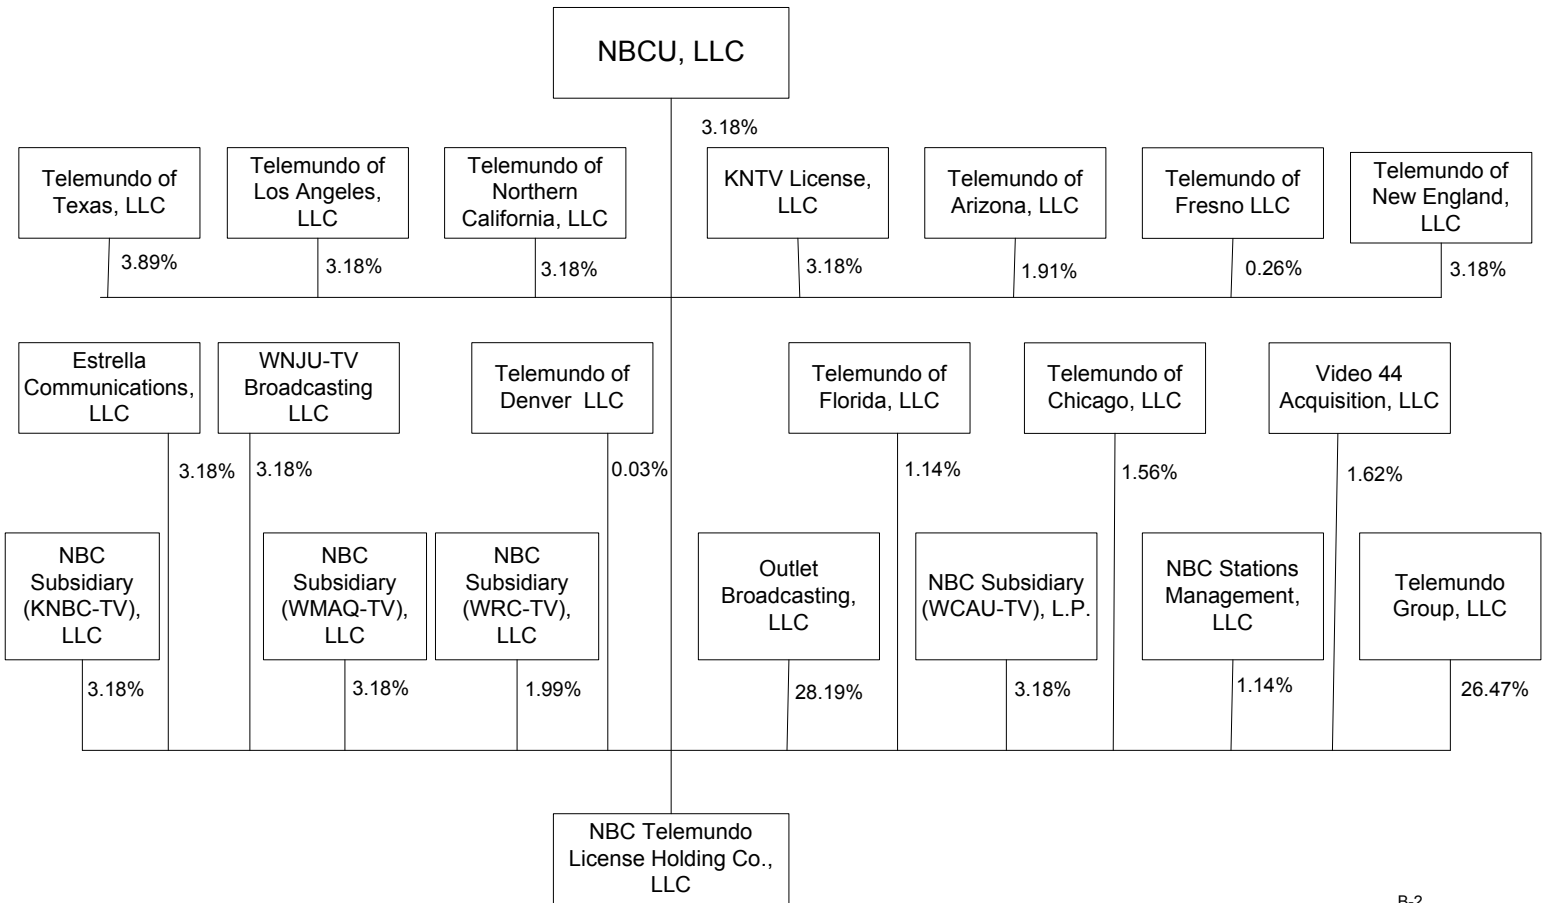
NBCU, LLC

3.18%

Telemundo of Texas, LLC

3.89%

Telemundo of Los Angeles, LLC

3.18%

Telemundo of Northern California, LLC

3.18%

KNTV License, LLC

3.18%

Telemundo of Arizona, LLC

1.91%

Telemundo of Fresno LLC

0.26%

Telemundo of New England, LLC

3.18%

Estrella Communications, LLC

3.18%

WNJU-TV Broadcasting LLC

3.18%

Telemundo of Denver LLC

0.03%

Telemundo of Florida, LLC

1.14%

Telemundo of Chicago, LLC

1.56%

Video 44 Acquisition, LLC

1.62%

NBC Subsidiary (KNBC-TV), LLC

3.18%

NBC Subsidiary (WMAQ-TV), LLC

3.18%

NBC Subsidiary (WRC-TV), LLC

1.99%

Outlet Broadcasting, LLC

28.19%

NBC Subsidiary (WCAU-TV), L.P.

3.18%

NBC Stations Management, LLC

1.14%

Telemundo Group, LLC

26.47%

NBC Telemundo License Holding Co., LLC

B-2